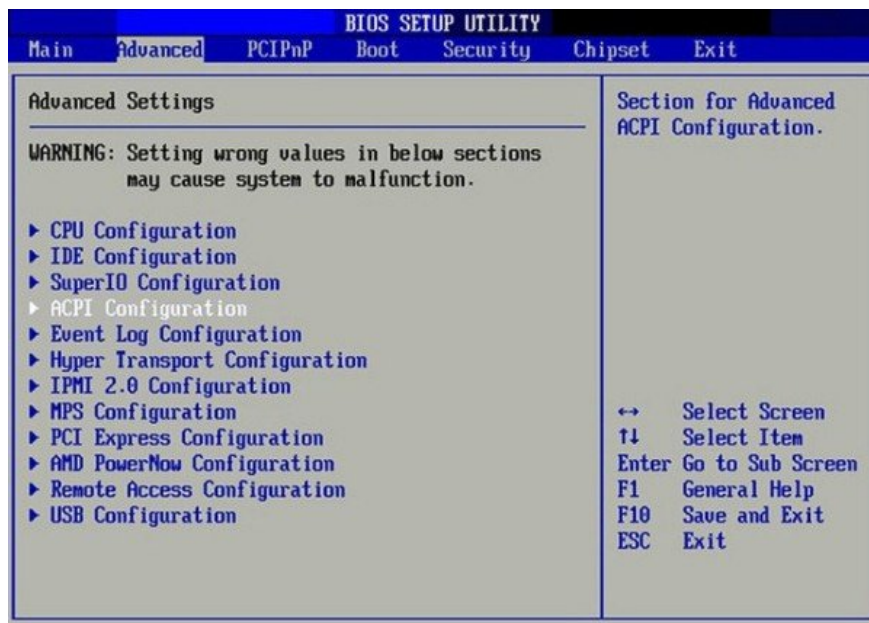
BIOS SETUP UTILITY
Main Advanced PCIPnP Boot Security Chipset Exit

Advanced Settings

WARNING: Setting wrong values in below sections may cause system to malfunction.

▶ CPU Configuration
▶ IDE Configuration
▶ SuperIO Configuration
▶ ACPI Configuration
▶ Event Log Configuration
▶ Hyper Transport Configuration
▶ IPMI 2.0 Configuration
▶ MPS Configuration
▶ PCI Express Configuration
▶ AMD PowerNow Configuration
▶ Remote Access Configuration
▶ USB Configuration

Section for Advanced ACPI Configuration.

↔ Select Screen
↑↓ Select Item
Enter Go to Sub Screen
F1 General Help
F10 Save and Exit
ESC Exit